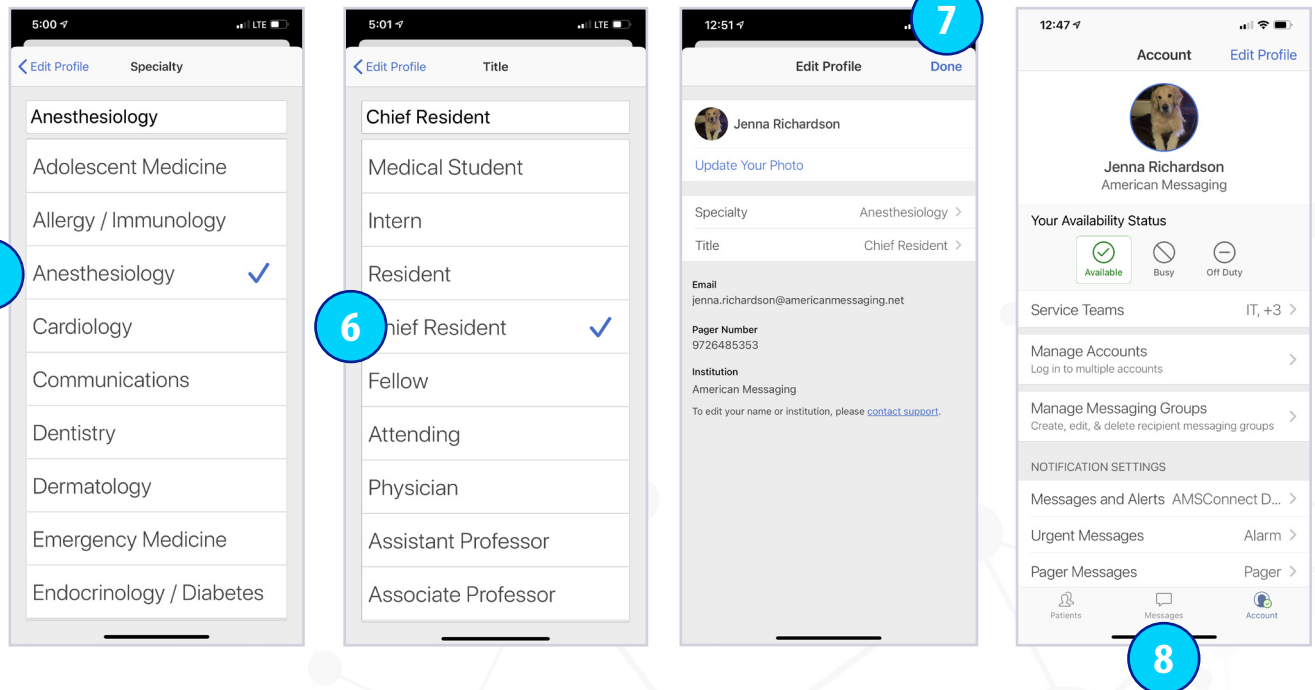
5:00 LTE

Edit Profile Specialty

Anesthesiology

Adolescent Medicine

Allergy / Immunology

Anesthesiology ✓

Cardiology

Communications

Dentistry

Dermatology

Emergency Medicine

Endocrinology / Diabetes

5:01 LTE

Edit Profile Title

Chief Resident

Medical Student

Intern

Resident

6

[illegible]hief Resident ✓

Fellow

Attending

Physician

Assistant Professor

Associate Professor

12:51

7

Edit Profile Done

Jenna Richardson

Update Your Photo

Specialty Anesthesiology

Title Chief Resident

Email
jenna.richardson@americanmessaging.net

Pager Number
9726485353

Institution
American Messaging

To edit your name or institution, please contact support.

12:47

Account Edit Profile

Jenna Richardson
American Messaging

Your Availability Status

Available Busy Off Duty

Service Teams IT, +3

Manage Accounts
Log in to multiple accounts

Manage Messaging Groups
Create, edit, & delete recipient messaging groups

NOTIFICATION SETTINGS

Messages and Alerts AMSConnect D...

Urgent Messages Alarm

Pager Messages Pager

Patients Messages Account

8